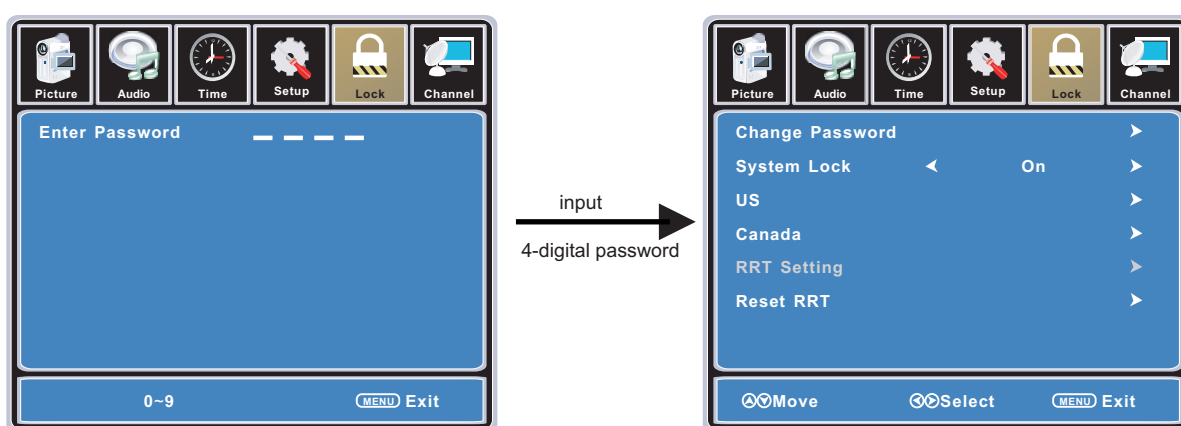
Picture Audio Time Setup Lock Channel

Enter Password _ _ _ _

0~9 MENU Exit

input

4-digital password

Picture Audio Time Setup Lock Channel

Change Password

System Lock On

US

Canada

RRT Setting

Reset RRT

Move Select MENU Exit